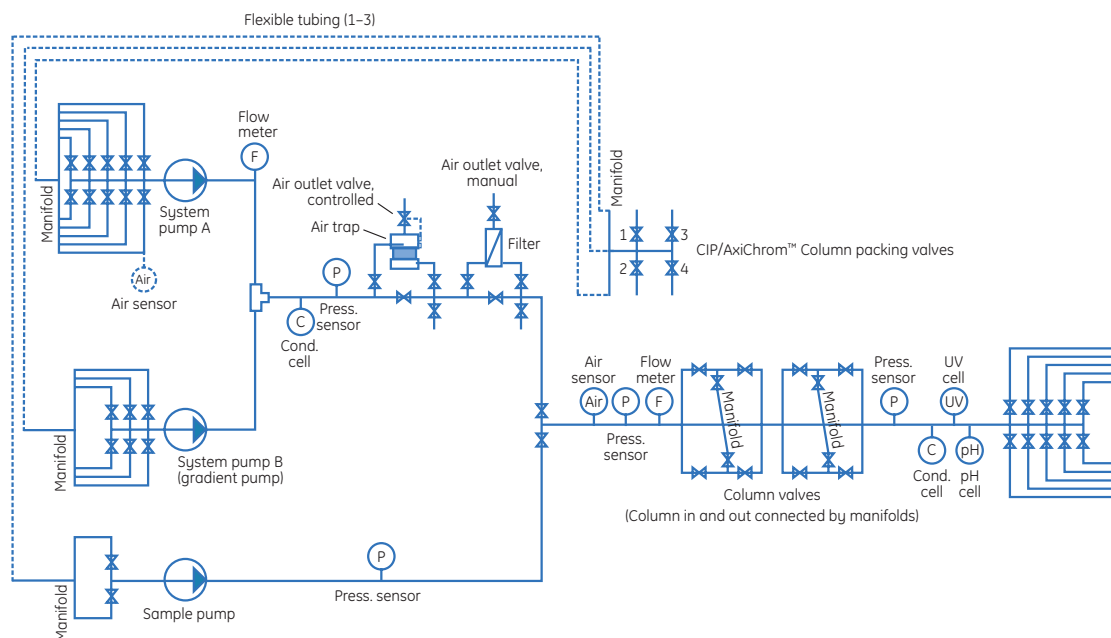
Flexible tubing (1–3)

Manifold

F

Flow meter

System pump A

Air

Air sensor

Air outlet valve, controlled

Air trap

Air outlet valve, manual

Filter

P

Press. sensor

C

Cond. cell

Manifold

1

2

3

4

CIP/AxiChrom™ Column packing valves

Manifold

System pump B (gradient pump)

Air sensor

Air

P

Press. sensor

Flow meter

F

Manifold

Manifold

Column valves

(Column in and out connected by manifolds)

Press. sensor

P

UV cell

UV

C

Cond. cell

pH

pH cell

Manifold

Sample pump

P

Press. sensor